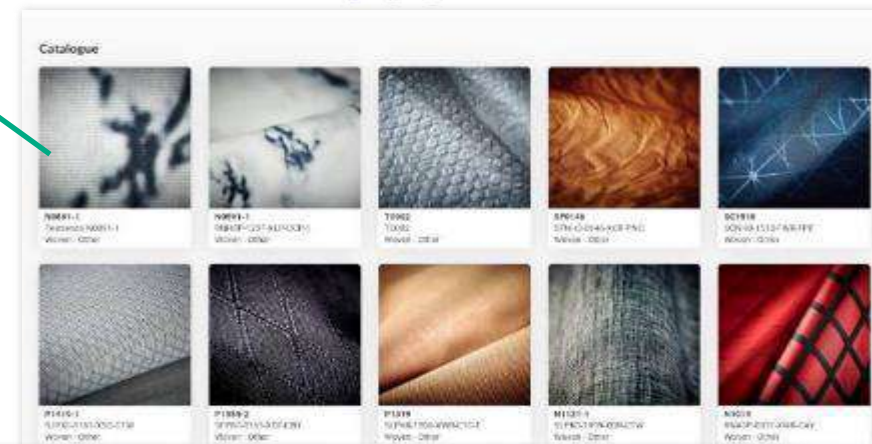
Catalogue

N0691-1
Texworks N0691-1
Woven · Other

N0691-1
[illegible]
Woven · Other

T0062
T0062
Woven · Other

SP0146
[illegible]
Woven · Other

SC1918
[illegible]
Woven · Other

P1419-1
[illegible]
Woven · Other

P1359-2
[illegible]
Woven · Other

P1319
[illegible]
Woven · Other

M1121-1
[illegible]
Woven · Other

N0018
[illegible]
Woven · Other